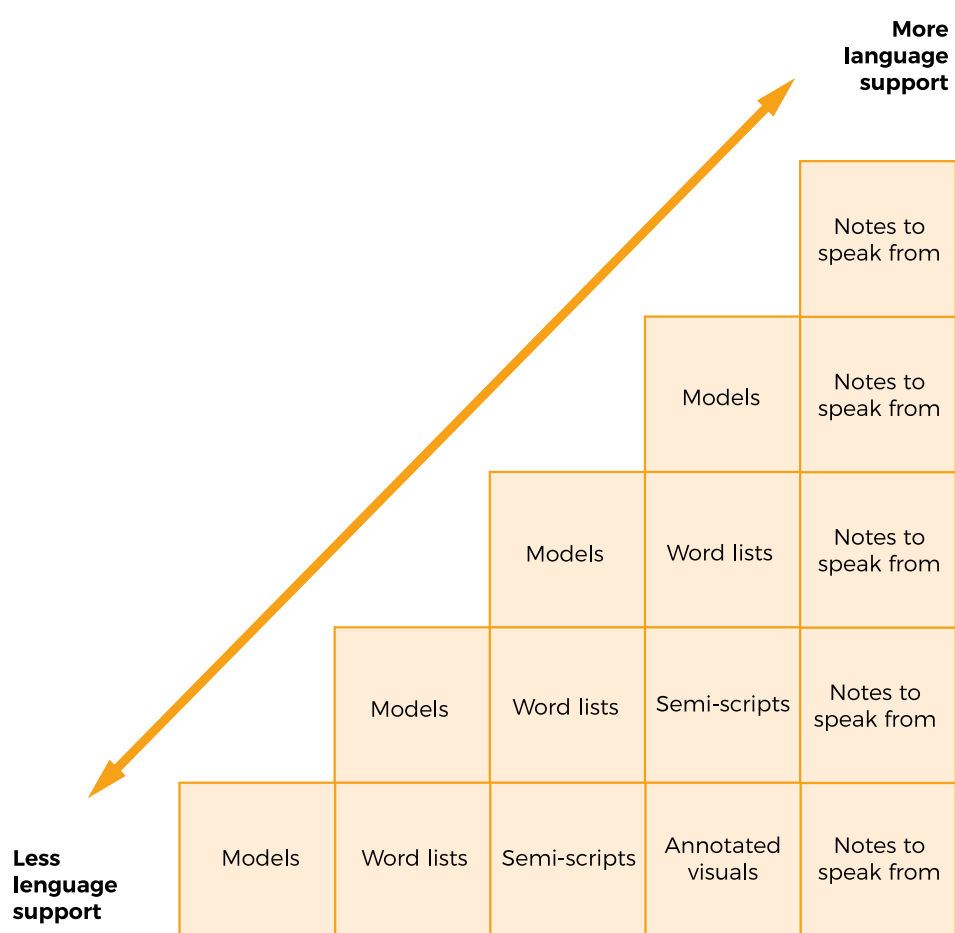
More language support

| | | | | Notes to speak from |
|---|---|---|---|---|
| | | | Models | Notes to speak from |
| | | Models | Word lists | Notes to speak from |
| | Models | Word lists | Semi-scripts | Notes to speak from |
| Models | Word lists | Semi-scripts | Annotated visuals | Notes to speak from |

Less lenguage support